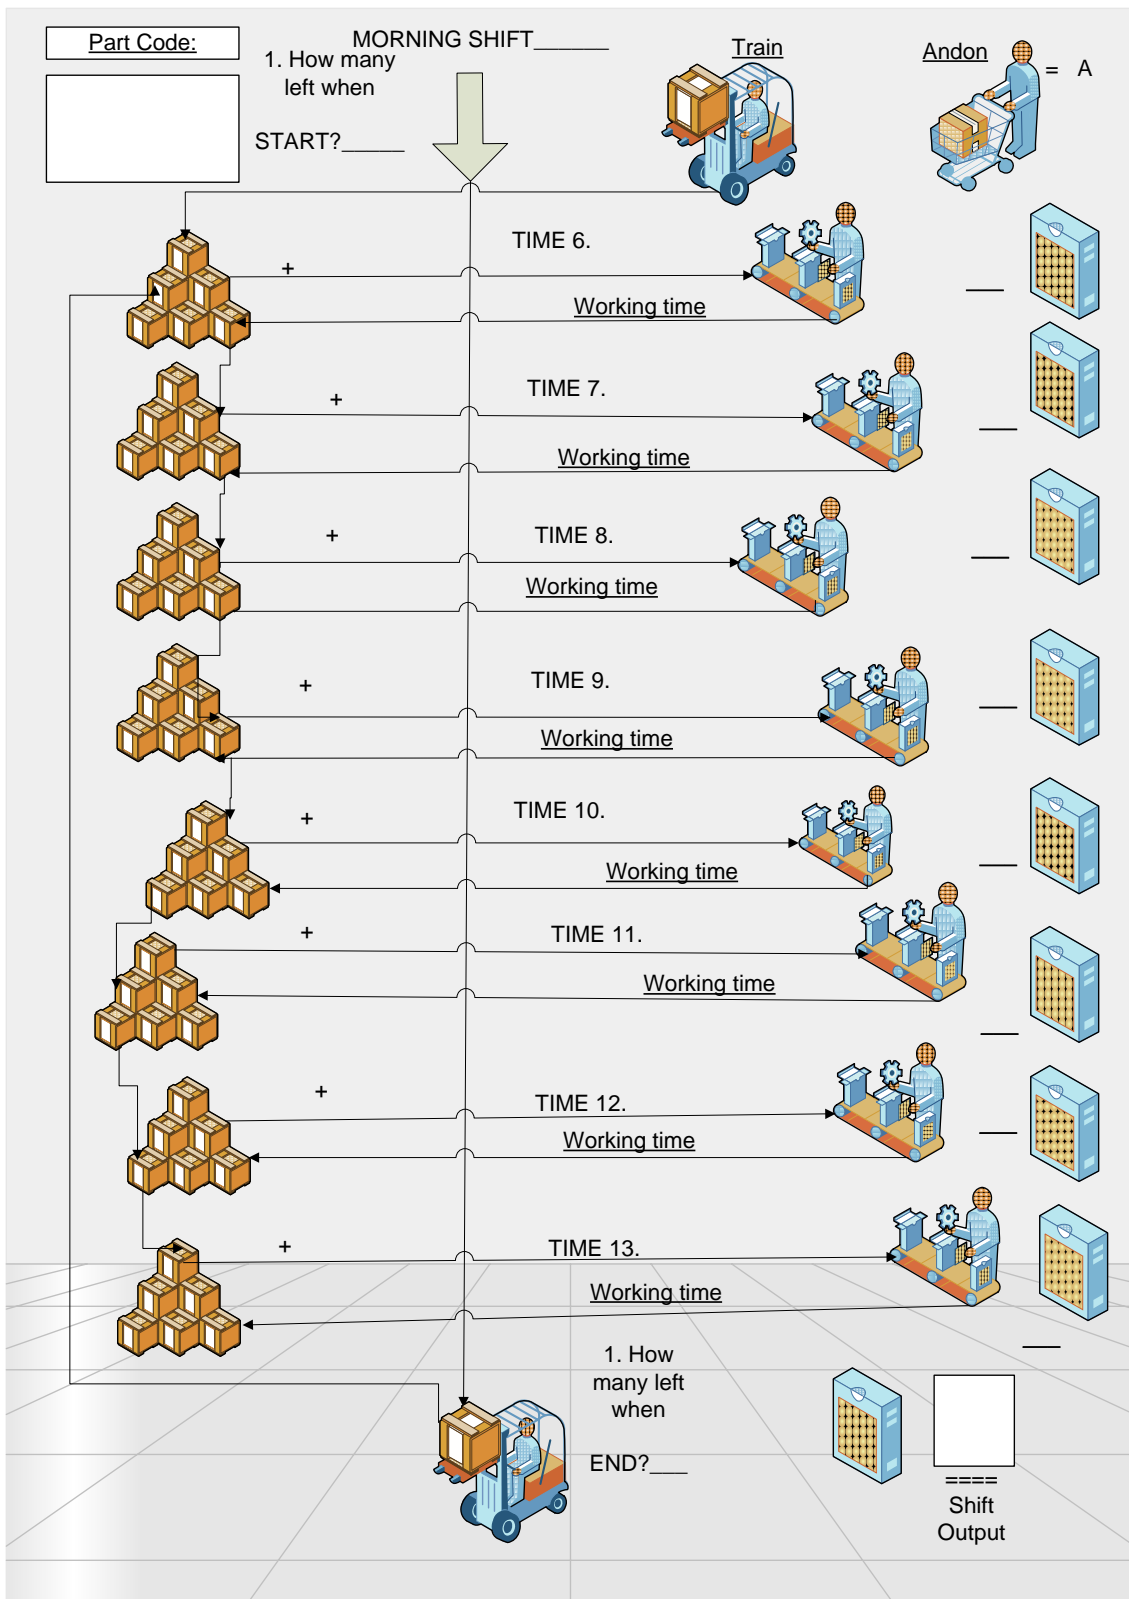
Part Code:

MORNING SHIFT______

1. How many left when

START?_____

Train

Andon = A

TIME 6.

+

Working time

___

TIME 7.

+

Working time

___

+

TIME 8.

Working time

___

+

TIME 9.

Working time

___

+

TIME 10.

Working time

___

+

TIME 11.

Working time

___

+

TIME 12.

Working time

___

+

TIME 13.

Working time

___

1. How many left when

END?___

====
Shift Output